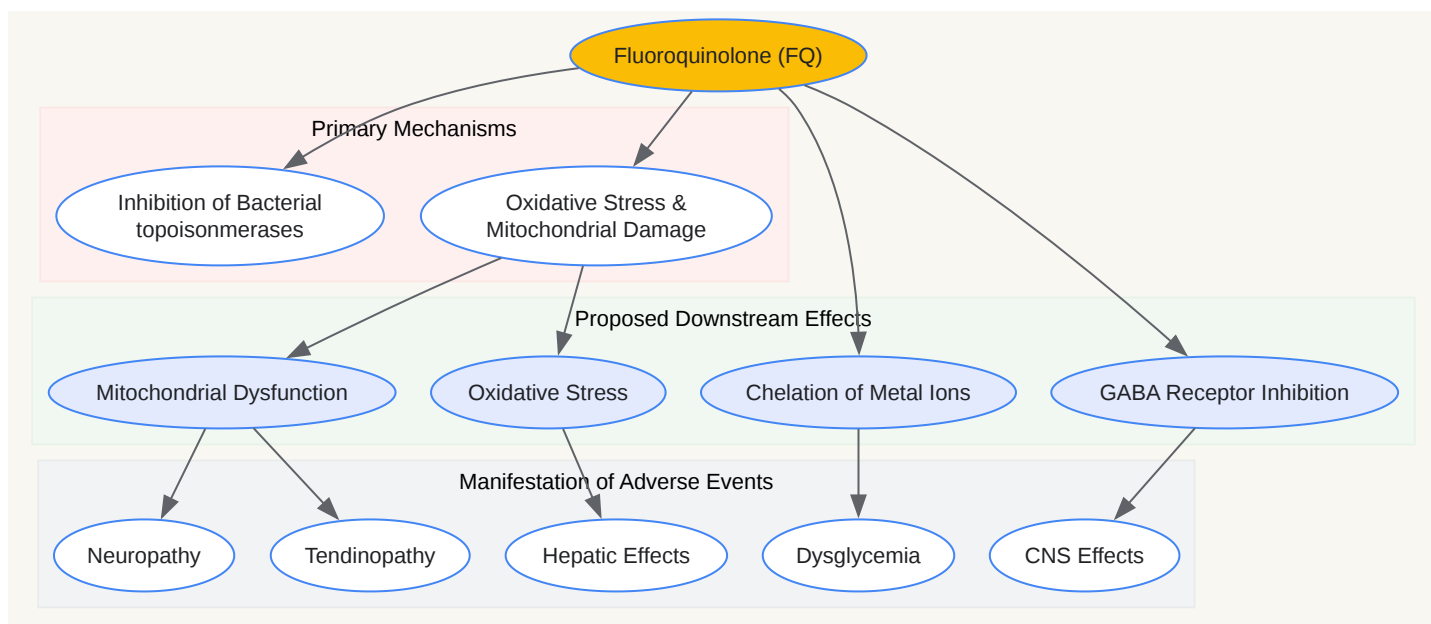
Fluoroquinolone (FQ)

Primary Mechanisms

Inhibition of Bacterial topoisonmerases

Oxidative Stress & Mitochondrial Damage

Proposed Downstream Effects

Mitochondrial Dysfunction

Oxidative Stress

Chelation of Metal Ions

GABA Receptor Inhibition

Manifestation of Adverse Events

Neuropathy

Tendinopathy

Hepatic Effects

Dysglycemia

CNS Effects